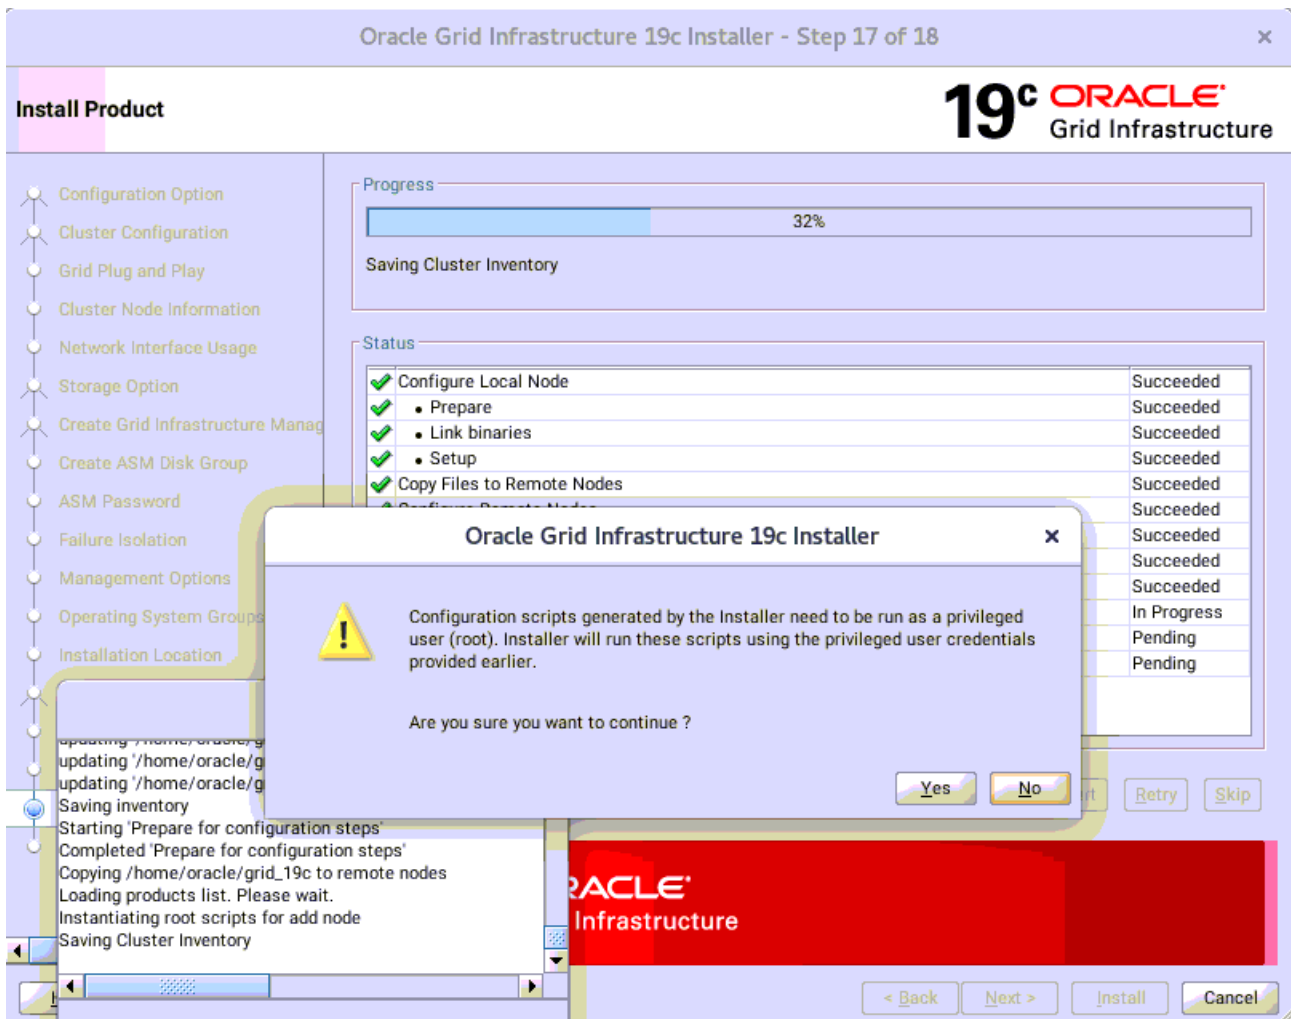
Oracle Grid Infrastructure 19c Installer - Step 17 of 18

Install Product

19c ORACLE Grid Infrastructure

Configuration Option
Cluster Configuration
Grid Plug and Play
Cluster Node Information
Network Interface Usage
Storage Option
Create Grid Infrastructure Manag
Create ASM Disk Group
ASM Password
Failure Isolation
Management Options
Operating System Groups
Installation Location

Progress

32%

Saving Cluster Inventory

Status

| | |
|---|---|
| Configure Local Node | Succeeded |
| • Prepare | Succeeded |
| • Link binaries | Succeeded |
| • Setup | Succeeded |
| Copy Files to Remote Nodes | Succeeded |
| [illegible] | Succeeded |
| | Succeeded |
| | Succeeded |
| | Succeeded |
| | In Progress |
| | Pending |
| | Pending |

Oracle Grid Infrastructure 19c Installer

Configuration scripts generated by the Installer need to be run as a privileged user (root). Installer will run these scripts using the privileged user credentials provided earlier.

Are you sure you want to continue ?

Yes No

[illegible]
updating '/home/oracle/g
updating '/home/oracle/g
Saving inventory
Starting 'Prepare for configuration steps'
Completed 'Prepare for configuration steps'
Copying /home/oracle/grid_19c to remote nodes
Loading products list. Please wait.
Instantiating root scripts for add node
Saving Cluster Inventory

rt Retry Skip

RACLE Infrastructure

< Back Next > Install Cancel